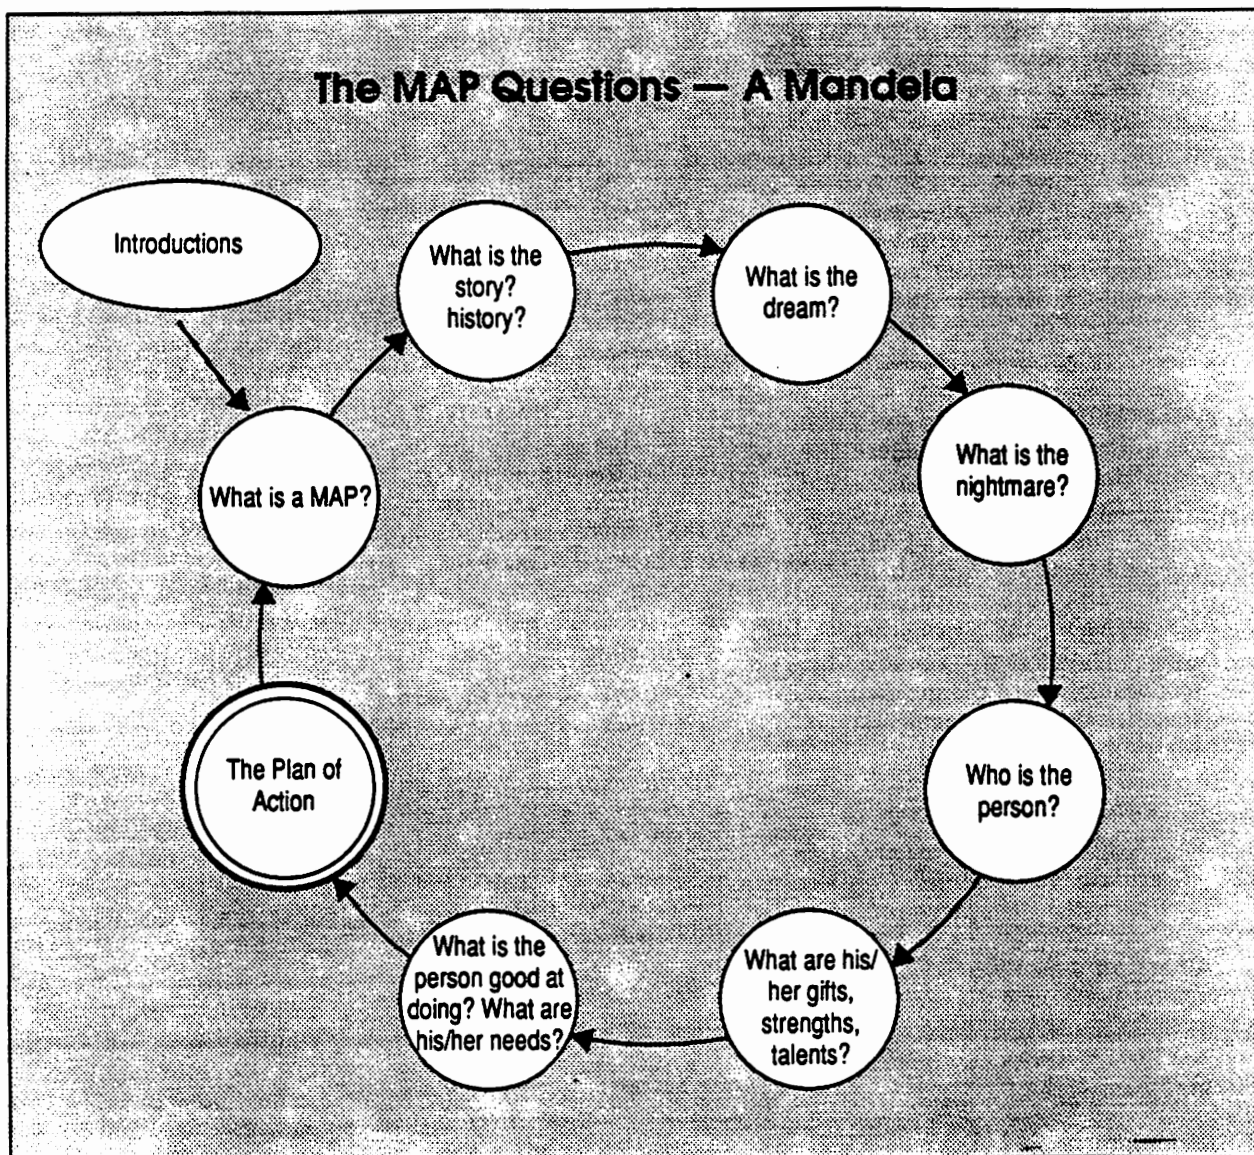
The MAP Questions — A Mandela

Introductions

What is a MAP?

What is the story? history?

What is the dream?

What is the nightmare?

Who is the person?

What are his/ her gifts, strengths, talents?

What is the person good at doing? What are his/her needs?

The Plan of Action